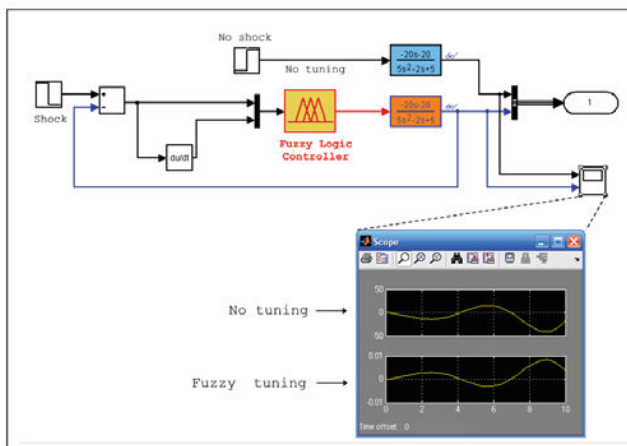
No shock

No tuning

$\frac{-20s-20}{5s^2-2s+5}$

Shock

du/dt

Fuzzy Logic Controller

$\frac{-20s-20}{5s^2-2s+5}$

1

Scope

No tuning

Fuzzy tuning

50

0

-50

0.01

0

-0.01

0 2 4 6 8 10

Time offset: 0